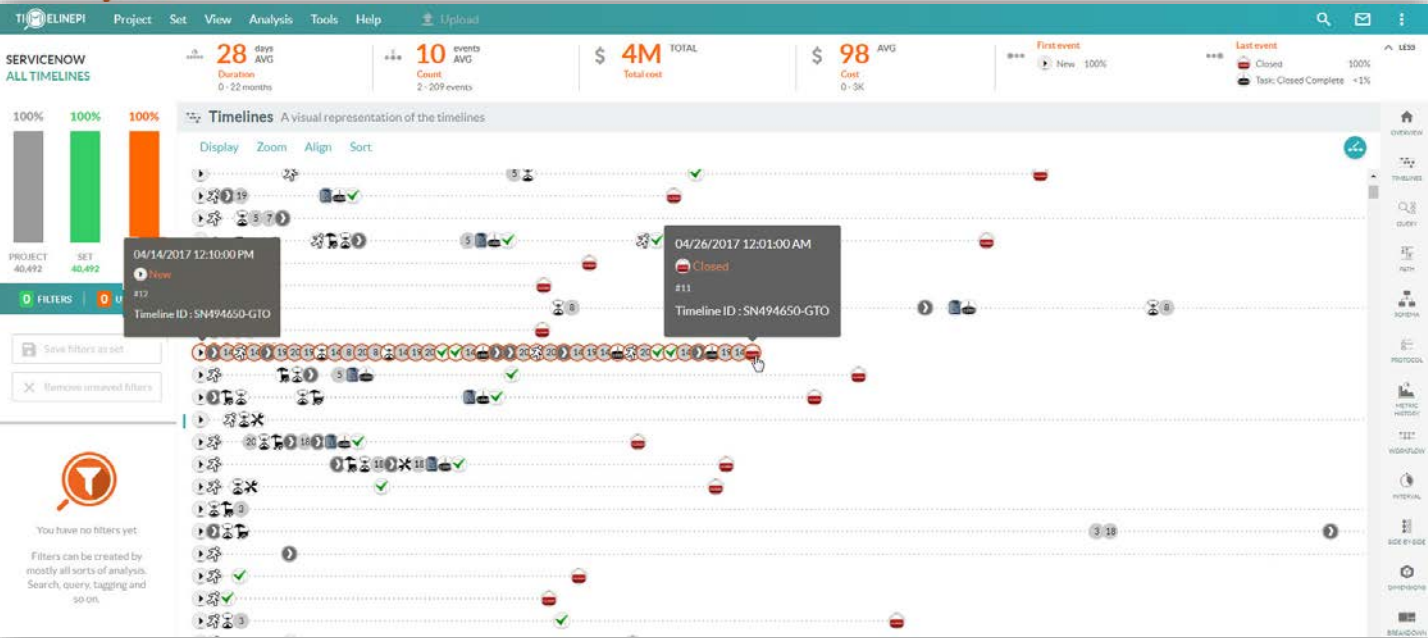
TIMELINEPI Project Set View Analysis Tools Help Upload

SERVICENOW
ALL TIMELINES

28 days AVG
Duration
0 - 22 months

10 events AVG
Count
2 - 209 events

$ 4M TOTAL
Total cost

$ 98 AVG
Cost
0 - 3K

First event
New 100%

Last event
Closed 100%
Task: Closed Complete <1%

LESS

100% 100% 100%

PROJECT 40,492
SET 40,492

0 FILTERS 0

Save filters as set
Remove unsaved filters

You have no filters yet

Filters can be created by mostly all sorts of analysis. Search, query, tagging and so on.

Timelines A visual representation of the timelines

Display Zoom Align Sort

04/14/2017 12:10:00 PM
New
#12
Timeline ID : SN494650-GTO

04/26/2017 12:01:00 AM
Closed
#11
Timeline ID : SN494650-GTO

OVERVIEW
TIMELINES
QUERY
PATH
SCHEMA
PROTOCOL
METRIC HISTORY
WORKFLOW
INTERVAL
SIDE BY SIDE
DIMENSIONS
BREAKDOWN